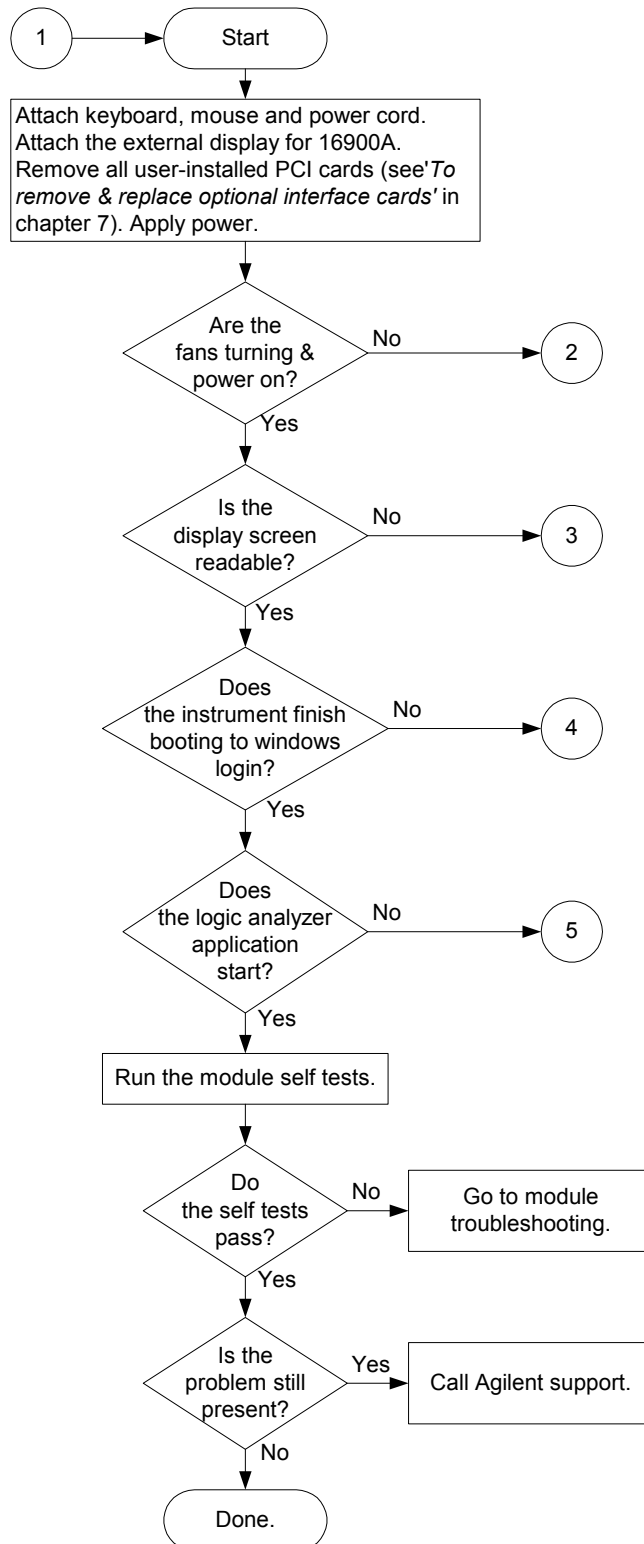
1

Start

Attach keyboard, mouse and power cord. Attach the external display for 16900A. Remove all user-installed PCI cards (see'*To remove & replace optional interface cards'* in chapter 7). Apply power.

Are the fans turning & power on?

No

2

Yes

Is the display screen readable?

No

3

Yes

Does the instrument finish booting to windows login?

No

4

Yes

Does the logic analyzer application start?

No

5

Yes

Run the module self tests.

Do the self tests pass?

No

Go to module troubleshooting.

Yes

Is the problem still present?

Yes

Call Agilent support.

No

Done.